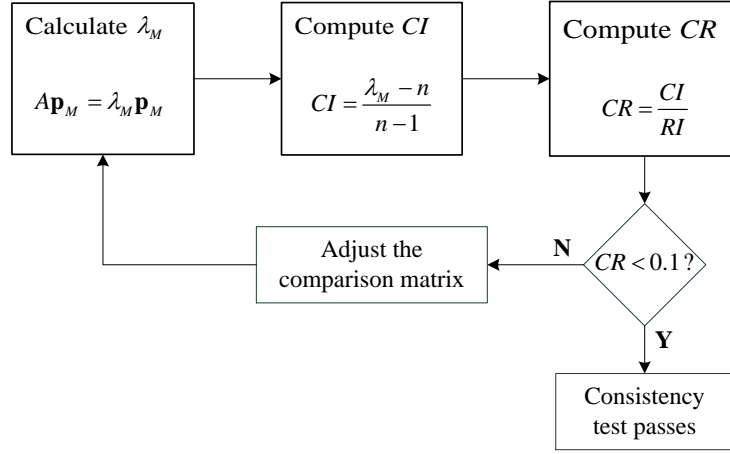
Calculate $\lambda_M$

$A\mathbf{p}_M = \lambda_M \mathbf{p}_M$

Compute $CI$

$CI = \frac{\lambda_M - n}{n-1}$

Compute $CR$

$CR = \frac{CI}{RI}$

$CR < 0.1$ ?

N

Adjust the comparison matrix

Y

Consistency test passes